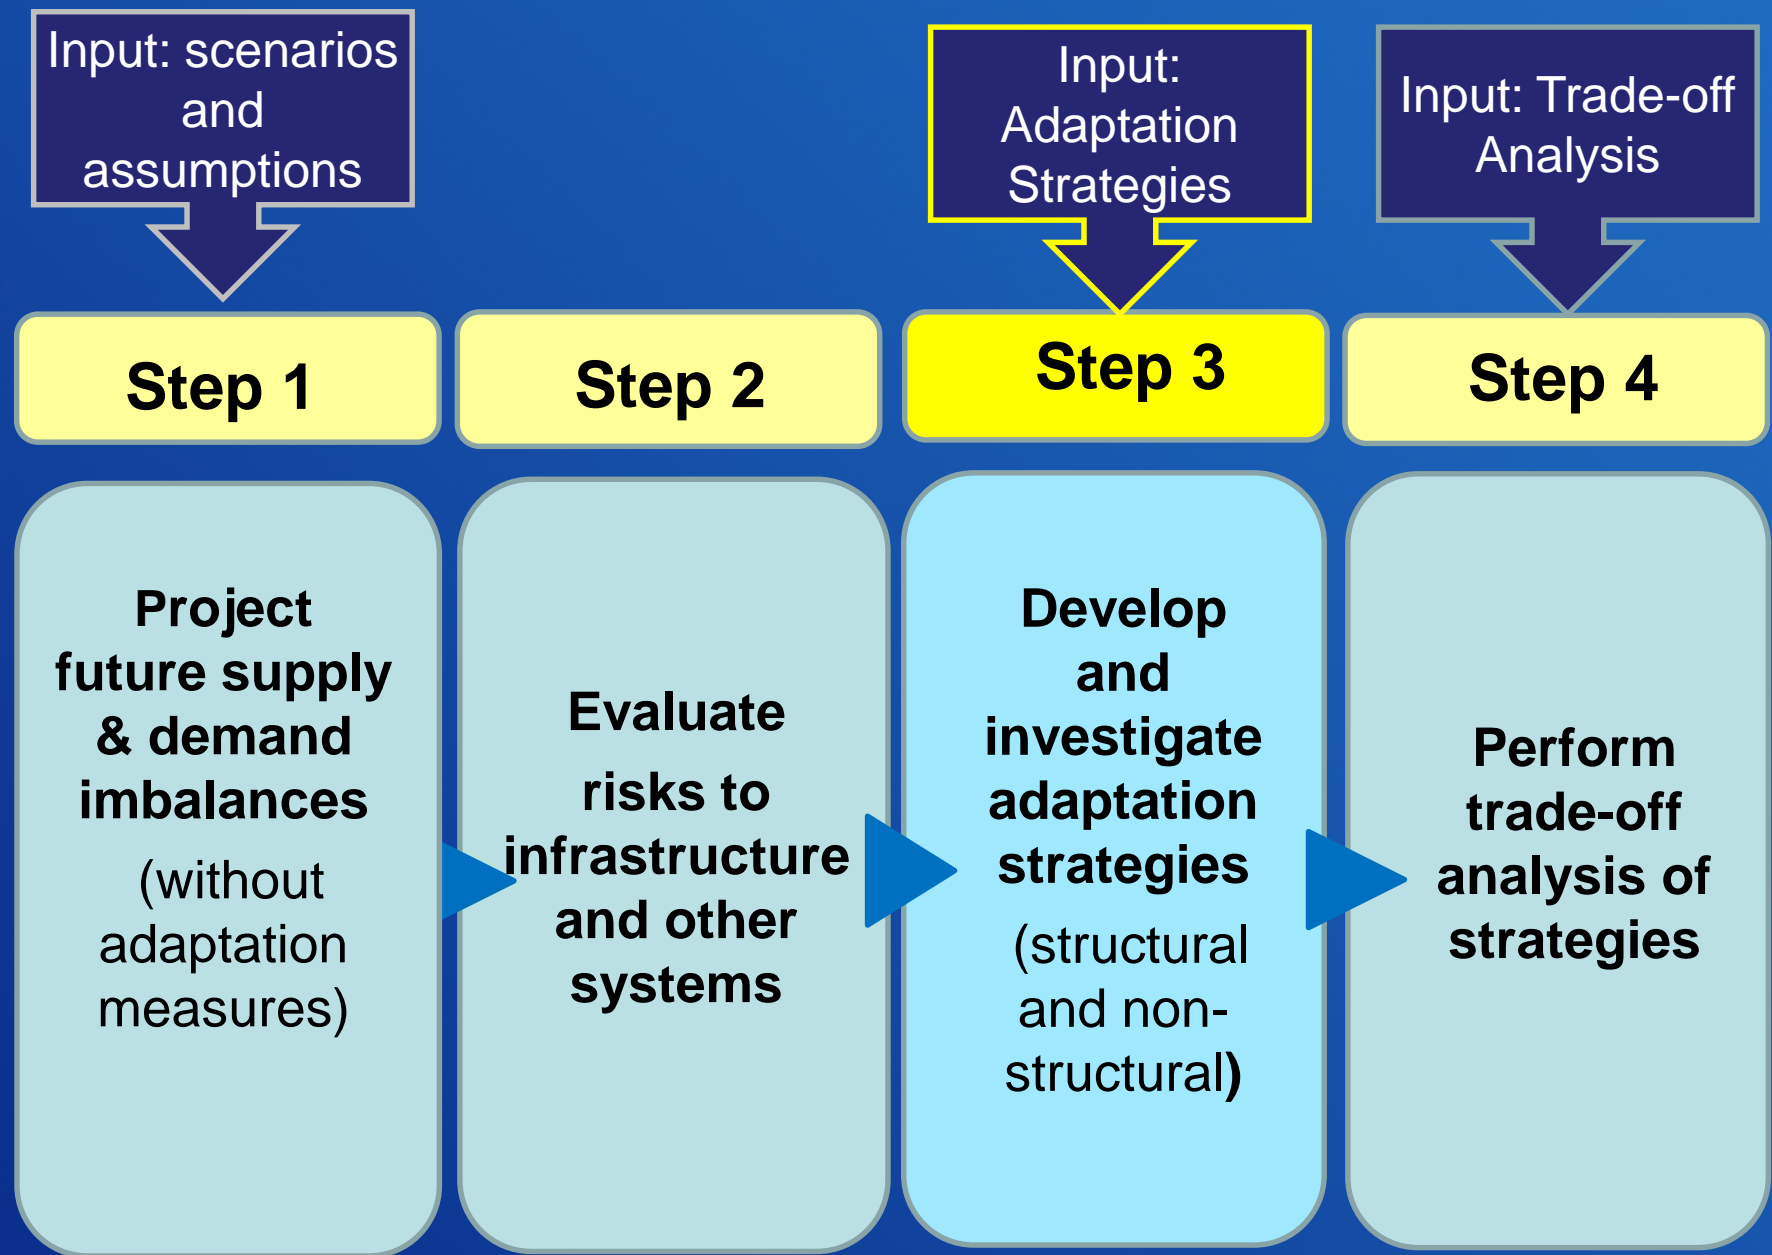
Input: scenarios and assumptions

Input: Adaptation Strategies

Input: Trade-off Analysis

Step 1

Step 2

Step 3

Step 4

Project future supply & demand imbalances

(without adaptation measures)

Evaluate

risks to infrastructure and other systems

Develop and investigate adaptation strategies

(structural and non-structural)

Perform trade-off analysis of strategies